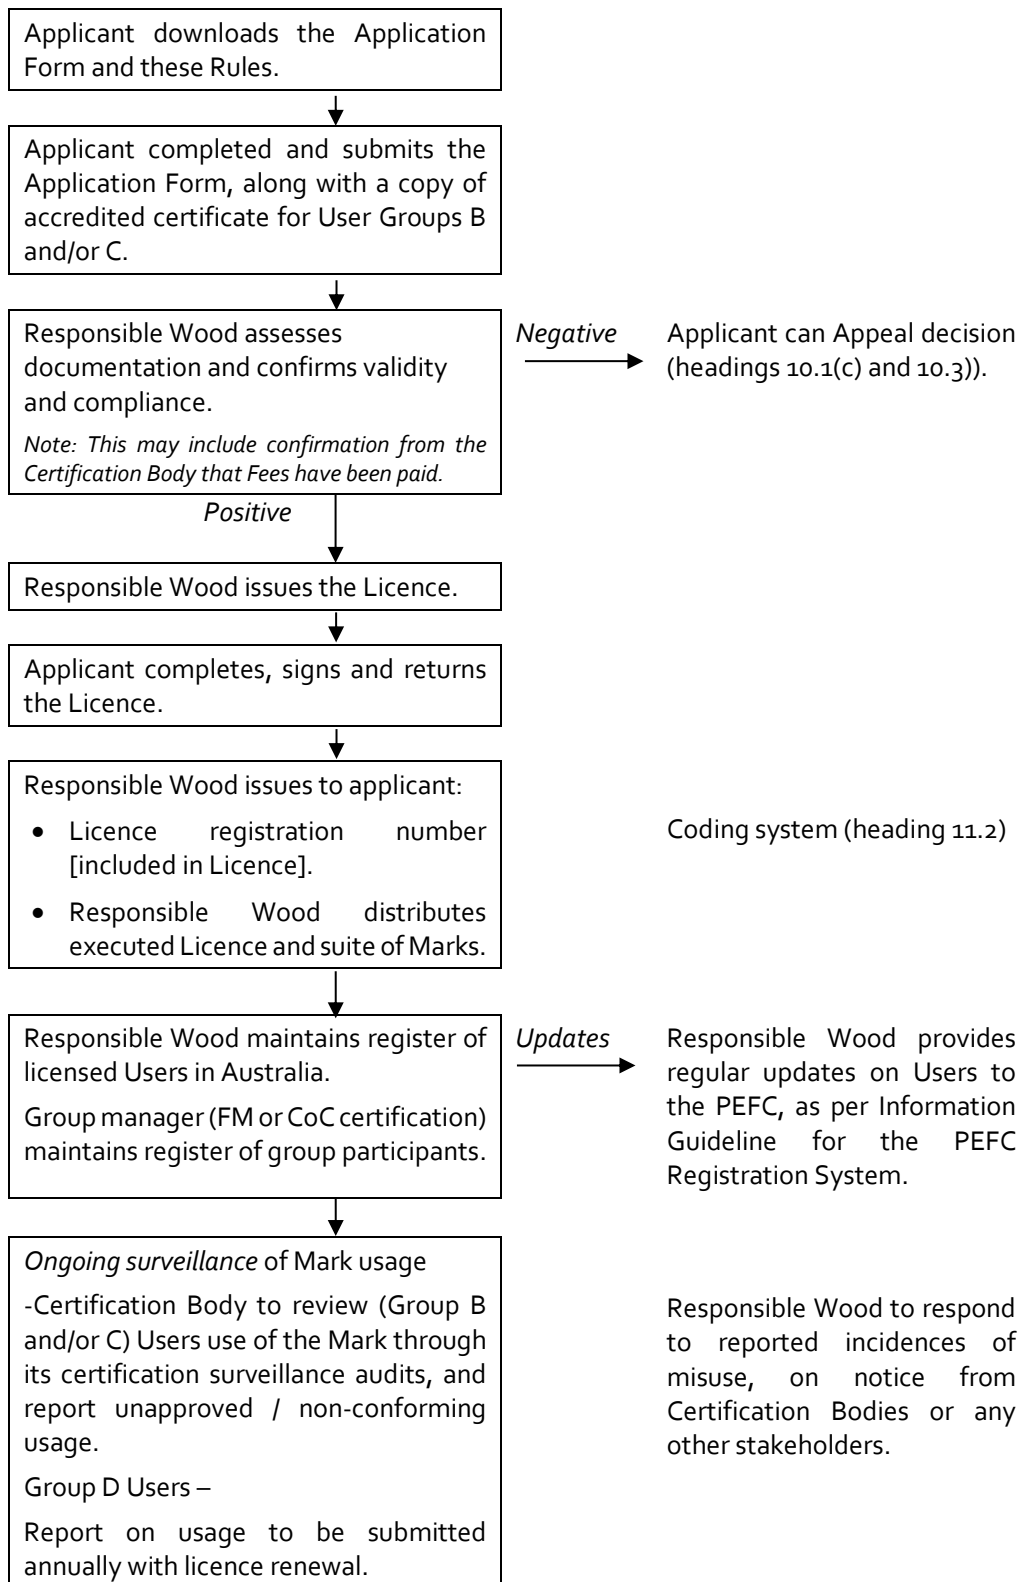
Applicant downloads the Application Form and these Rules.

Applicant completed and submits the Application Form, along with a copy of accredited certificate for User Groups B and/or C.

Responsible Wood assesses documentation and confirms validity and compliance.

*Note: This may include confirmation from the Certification Body that Fees have been paid.*

*Negative*

Applicant can Appeal decision (headings 10.1(c) and 10.3)).

*Positive*

Responsible Wood issues the Licence.

Applicant completes, signs and returns the Licence.

Responsible Wood issues to applicant:

• Licence registration number [included in Licence].

• Responsible Wood distributes executed Licence and suite of Marks.

Coding system (heading 11.2)

Responsible Wood maintains register of licensed Users in Australia.

Group manager (FM or CoC certification) maintains register of group participants.

*Updates*

Responsible Wood provides regular updates on Users to the PEFC, as per Information Guideline for the PEFC Registration System.

*Ongoing surveillance* of Mark usage

-Certification Body to review (Group B and/or C) Users use of the Mark through its certification surveillance audits, and report unapproved / non-conforming usage.

Group D Users –

Report on usage to be submitted annually with licence renewal.

Responsible Wood to respond to reported incidences of misuse, on notice from Certification Bodies or any other stakeholders.